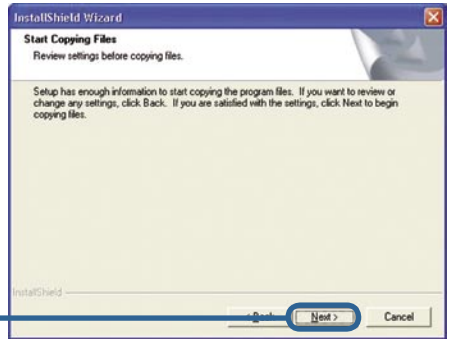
InstallShield Wizard

Start Copying Files

Review settings before copying files.

Setup has enough information to start copying the program files. If you want to review or change any settings, click Back. If you are satisfied with the settings, click Next to begin copying files.

InstallShield

< Back

Next >

Cancel